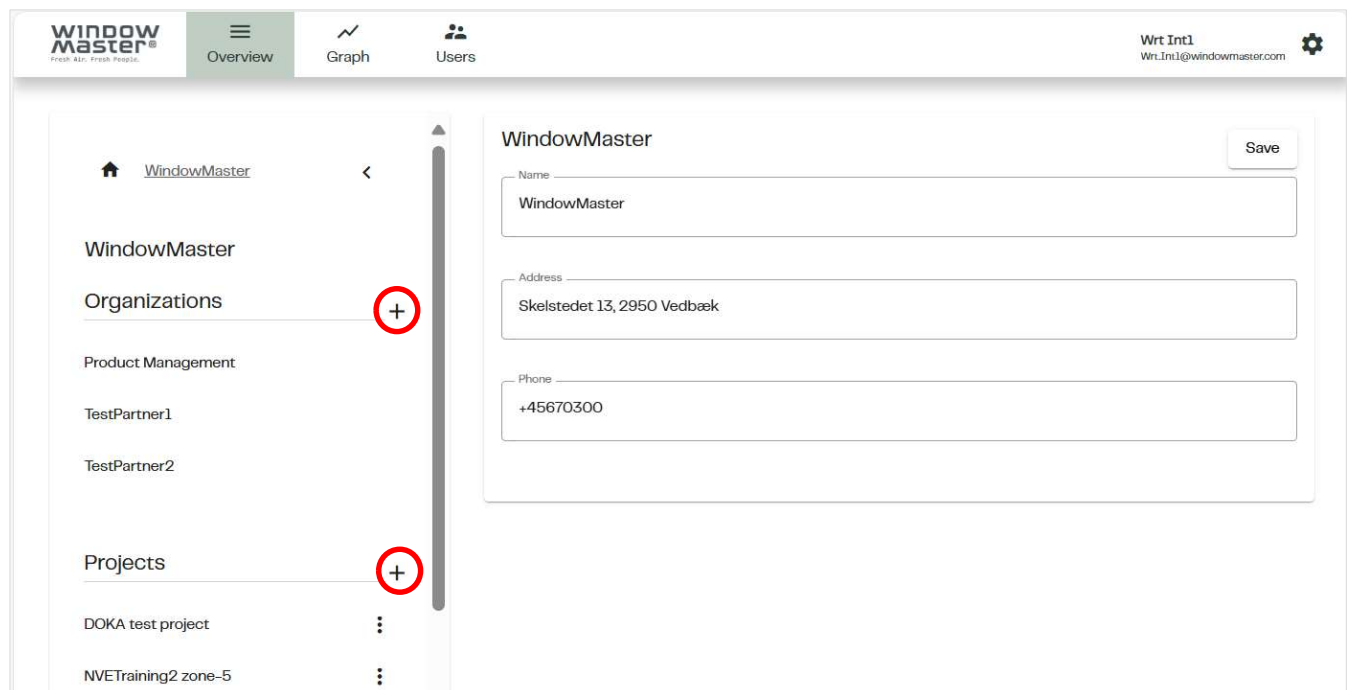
WINDOW MASTER®
Fresh Air. Fresh People.

Overview
Graph
Users

Wrt Int1
Wrt.Int1@windowmaster.com

WindowMaster

WindowMaster

Organizations

Product Management

TestPartner1

TestPartner2

Projects

DOKA test project

NVETraining2 zone-5

WindowMaster

Save

Name
WindowMaster

Address
Skelstedet 13, 2950 Vedbæk

Phone
+45670300